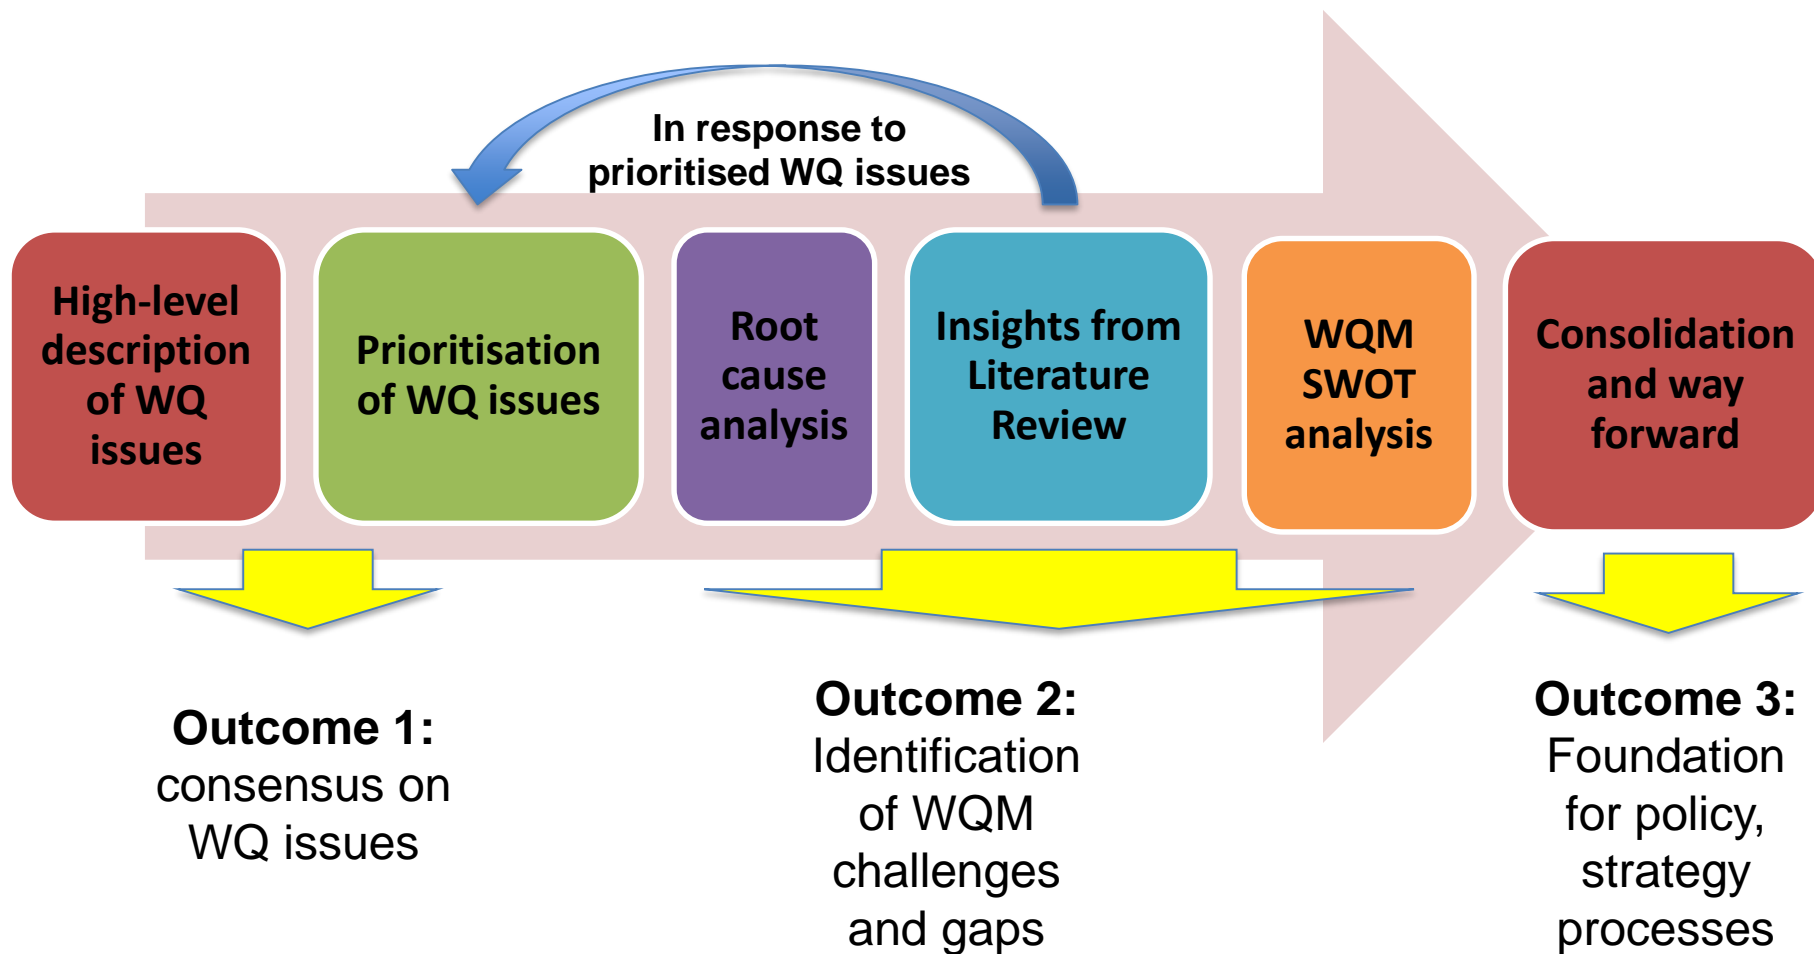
In response to prioritised WQ issues

High-level description of WQ issues

Prioritisation of WQ issues

Root cause analysis

Insights from Literature Review

WQM SWOT analysis

Consolidation and way forward

**Outcome 1:** consensus on WQ issues

**Outcome 2:** Identification of WQM challenges and gaps

**Outcome 3:** Foundation for policy, strategy processes